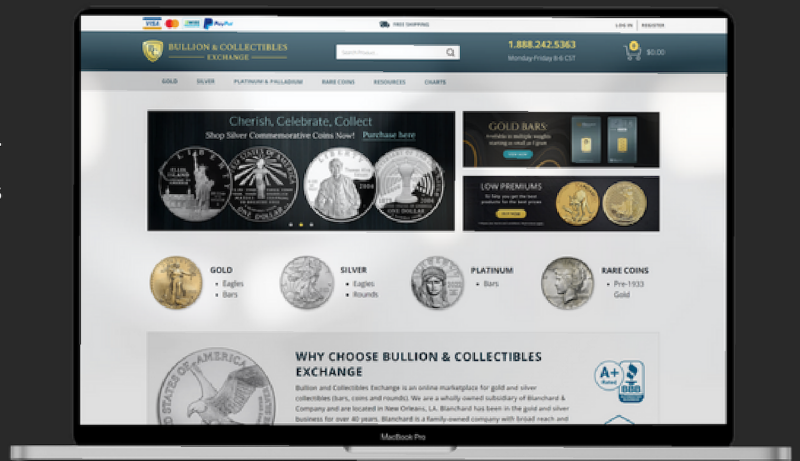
VISA PayPal FREE SHIPPING LOG IN REGISTER

BULLION & COLLECTIBLES EXCHANGE

Search Product...

1.888.242.5363
Monday-Friday 8-6 CST

0 $0.00

GOLD SILVER PLATINUM & PALLADIUM RARE COINS RESOURCES CHARTS

Cherish, Celebrate, Collect
Shop Silver Commemorative Coins Now! Purchase here

GOLD BARS

LOW PREMIUMS

GOLD
• Eagles
• Bars

SILVER
• Eagles
• Rounds

PLATINUM
• Bars

RARE COINS
• Pre-1933 Gold

WHY CHOOSE BULLION & COLLECTIBLES EXCHANGE

Bullion and Collectibles Exchange is an online marketplace for gold and silver collectibles (bars, coins and rounds). We are a wholly owned subsidiary of Blanchard & Company and are located in New Orleans, LA. Blanchard has been in the gold and silver business for over 40 years. Blanchard is a family-owned company with broad reach and

A+ Rated

MacBook Pro